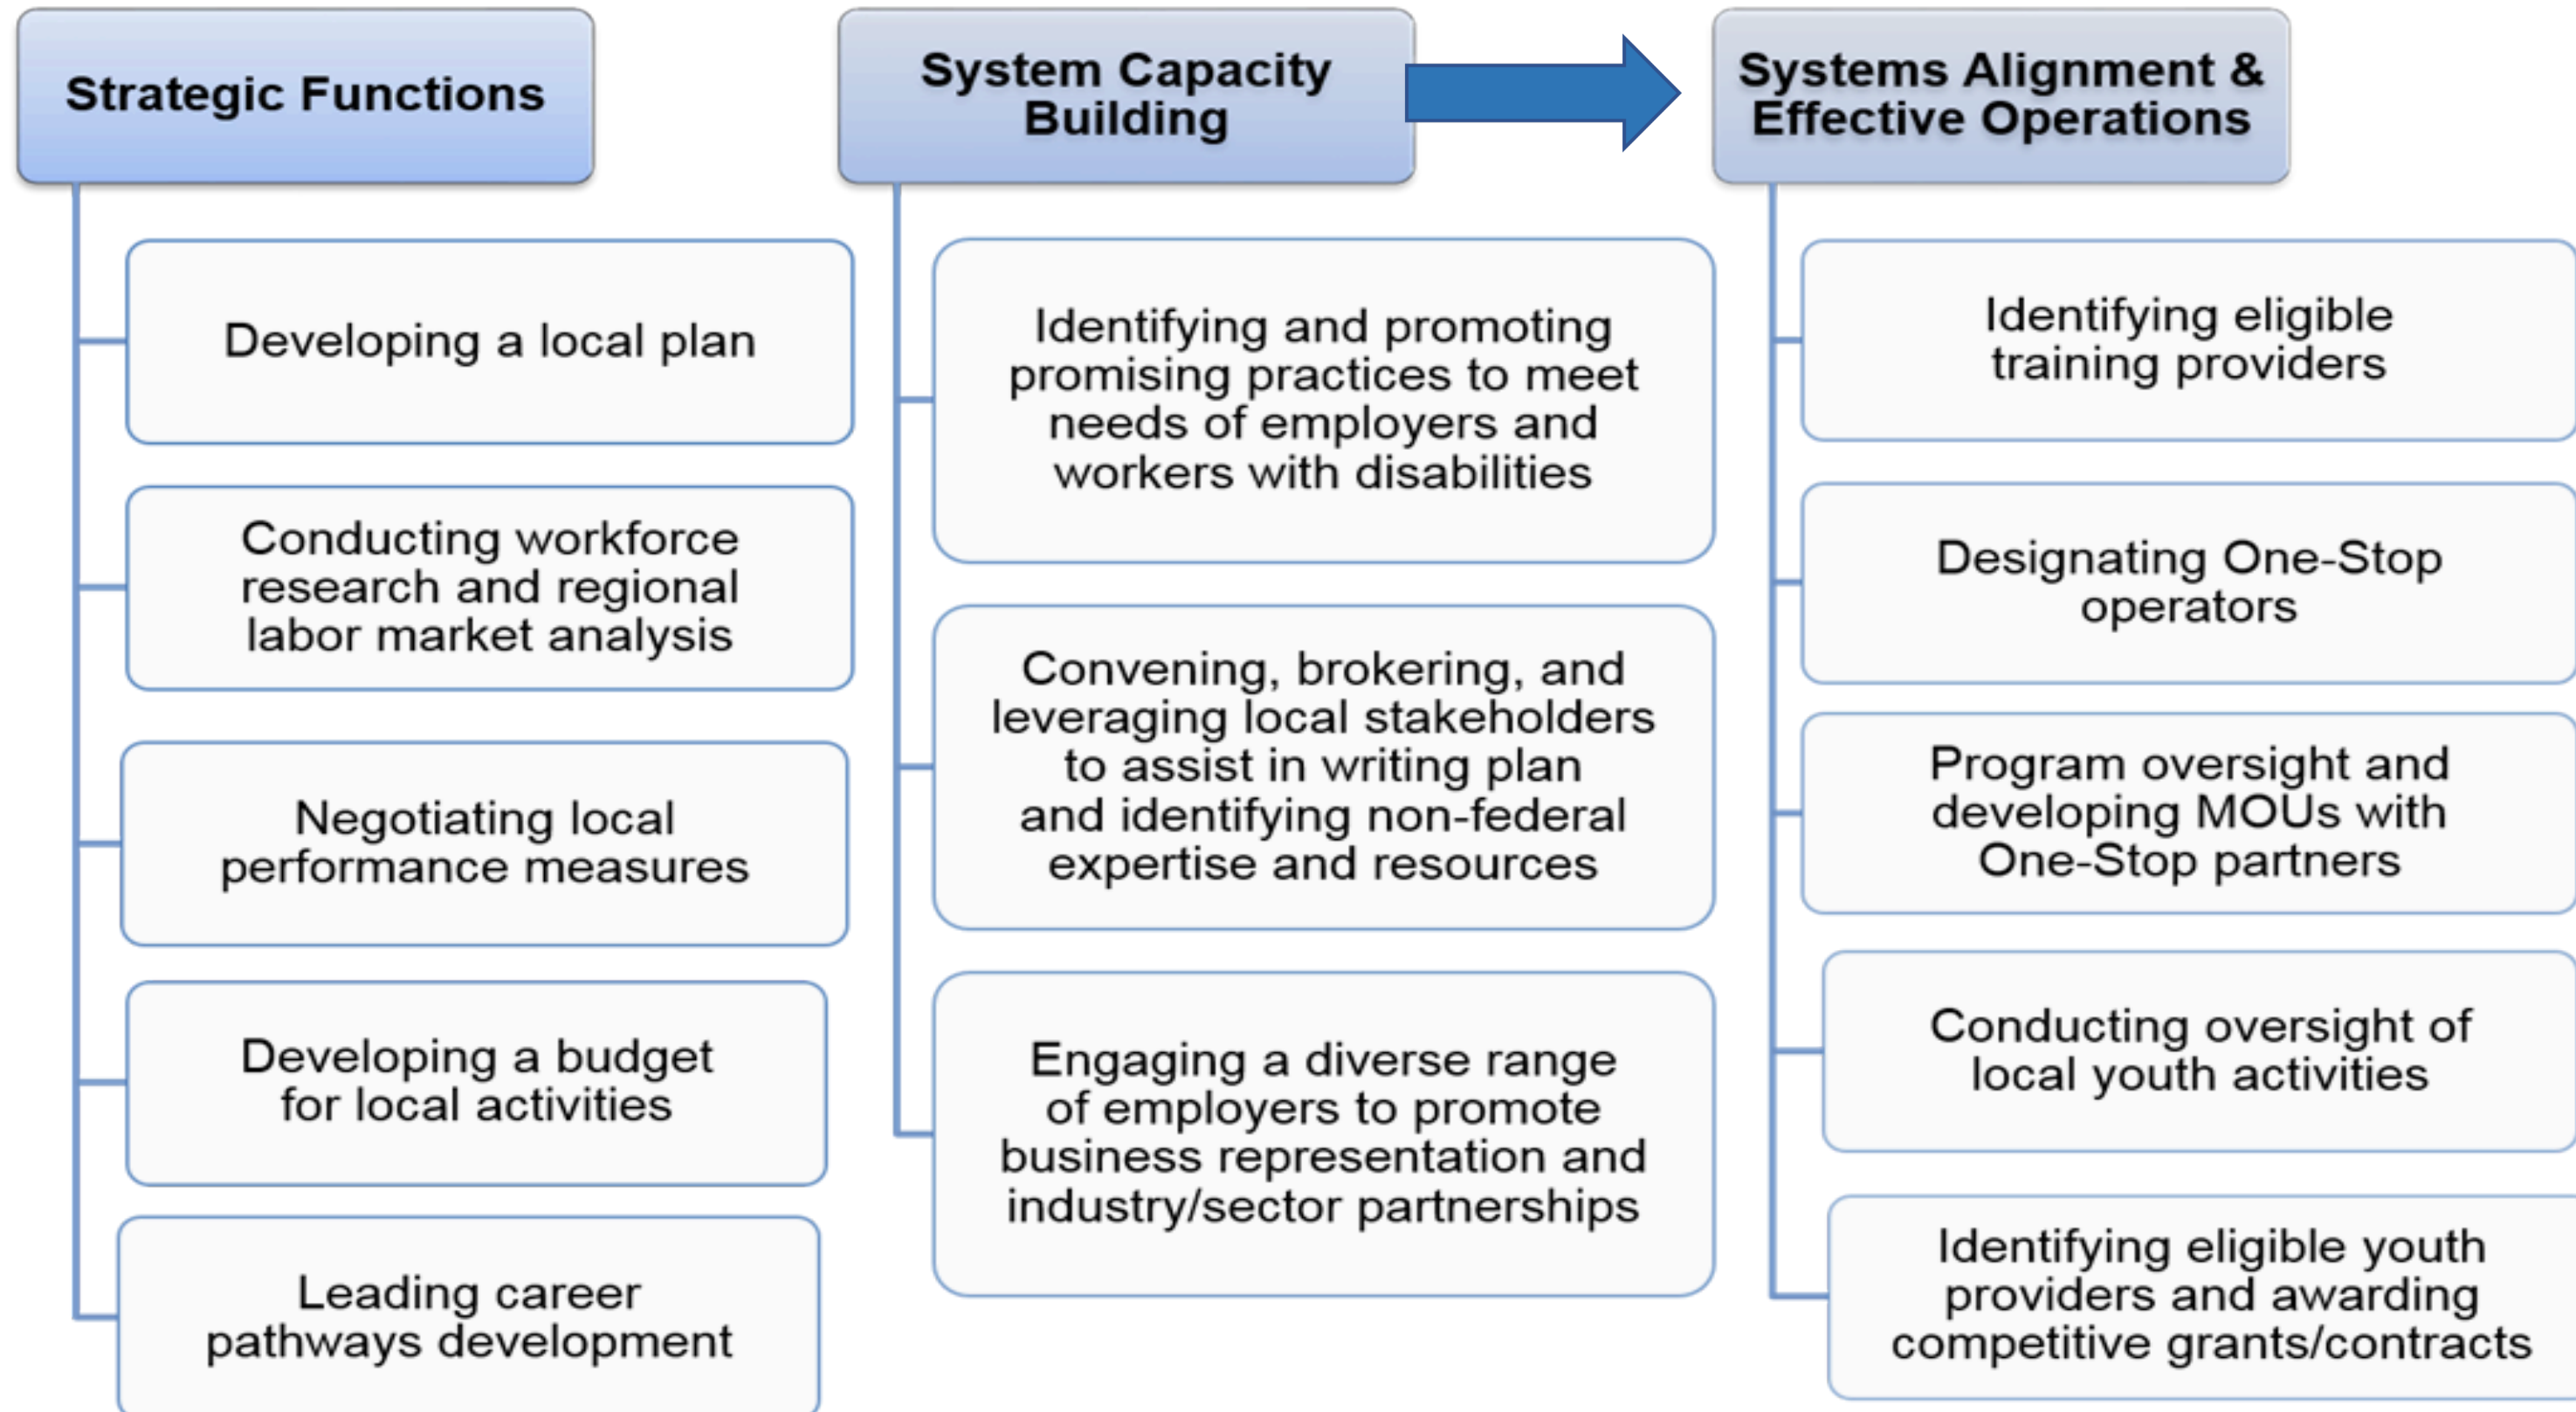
Strategic Functions

Developing a local plan

Conducting workforce research and regional labor market analysis

Negotiating local performance measures

Developing a budget for local activities

Leading career pathways development

System Capacity Building

Identifying and promoting promising practices to meet needs of employers and workers with disabilities

Convening, brokering, and leveraging local stakeholders to assist in writing plan and identifying non-federal expertise and resources

Engaging a diverse range of employers to promote business representation and industry/sector partnerships

Systems Alignment & Effective Operations

Identifying eligible training providers

Designating One-Stop operators

Program oversight and developing MOUs with One-Stop partners

Conducting oversight of local youth activities

Identifying eligible youth providers and awarding competitive grants/contracts